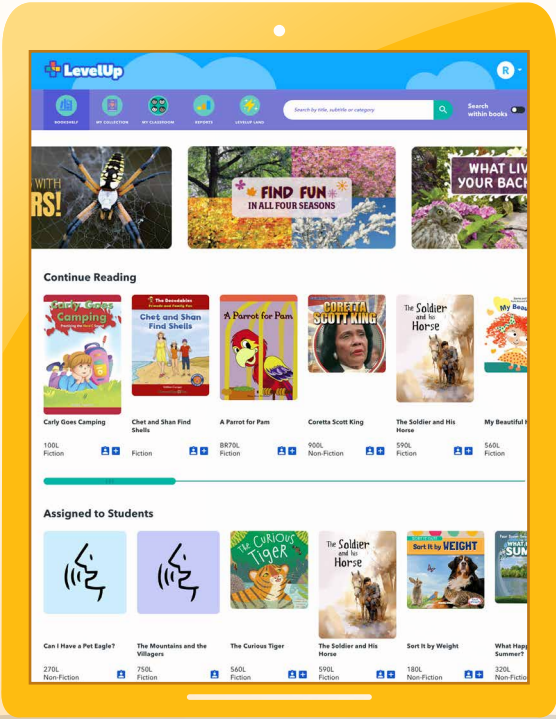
LevelUp

R

BOOKSHELF
MY COLLECTION
MY CLASSROOM
REPORTS
LEVELUP LAND

Search by title, subtitle or category

Search within books

S WITH
RS!

FIND FUN
IN ALL FOUR SEASONS

WHAT LIV
YOUR BACK

Continue Reading

Carly Goes Camping
Carly Goes Camping
100L
Fiction

The Decodables
Chet and Shan Find Shells
Chet and Shan Find Shells
Fiction

A Parrot for Pam
A Parrot for Pam
BR70L
Fiction

CORETTA SCOTT KING
Coretta Scott King
900L
Non-Fiction

The Soldier and his Horse
The Soldier and His Horse
590L
Fiction

My Beau
My Beautiful H
560L
Fiction

Assigned to Students

Can I Have a Pet Eagle?
270L
Non-Fiction

The Mountains and the Villagers
750L
Fiction

The Curious Tiger
The Curious Tiger
560L
Fiction

The Soldier and his Horse
The Soldier and His Horse
590L
Fiction

Sort It by WEIGHT
Sort It by Weight
180L
Non-Fiction

What Hap
SUM
What Happ
Summer?
320L
Non-Fictio